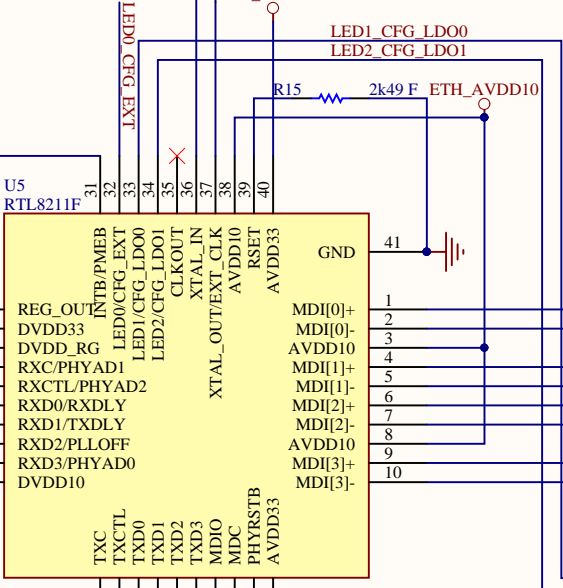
LED0_CFG_EXT
LED1_CFG_LDO0
LED2_CFG_LDO1
R15
2k49 F
ETH_AVDD10
U5
RTL8211F
31 32 33 34 35 36 37 38 39 40
INTB/PMEB
LED0/CFG_EXT
LED1/CFG_LDO0
LED2/CFG_LDO1
CLKOUT
XTAL_IN
XTAL_OUT/EXT_CLK
AVDD10
RSET
AVDD33
GND
41
REG_OUT
DVDD33
DVDD_RG
RXC/PHYAD1
RXCTL/PHYAD2
RXD0/RXDLY
RXD1/TXDLY
RXD2/PLLOFF
RXD3/PHYAD0
DVDD10
MDI[0]+
1
MDI[0]-
2
AVDD10
3
MDI[1]+
4
MDI[1]-
5
MDI[2]+
6
MDI[2]-
7
AVDD10
8
MDI[3]+
9
MDI[3]-
10
TXC
TXCTL
TXD0
TXD1
TXD2
TXD3
MDIO
MDC
PHYRSTB
AVDD33